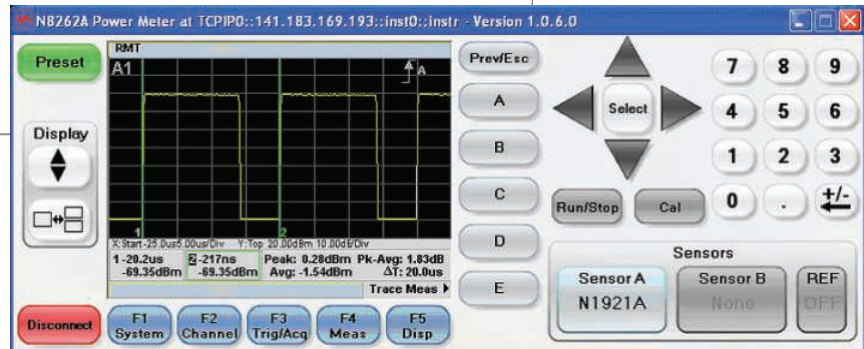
N8262A Power Meter at TCPIP0::141.183.169.193::inst0::instr - Version 1.0.6.0

Preset

Display

RMT
A1

A

1
2

X:Start-25.0us5.00us/Div Y:Top 20.00dBm 10.00dB/Div
1 -20.2us -69.35dBm
2 -217ns -69.35dBm
Peak: 0.28dBm Pk-Avg: 1.83dB
Avg: -1.54dBm ΔT: 20.0us
Trace Meas ▸

Prev/Esc
A
B
C
D
E

Select

7 8 9
4 5 6
1 2 3
0 . +/-

Run/Stop
Cal

Sensors
Sensor A
N1921A
Sensor B
None
REF
OFF

Disconnect
F1 System
F2 Channel
F3 Trig/Acq
F4 Meas
F5 Disp